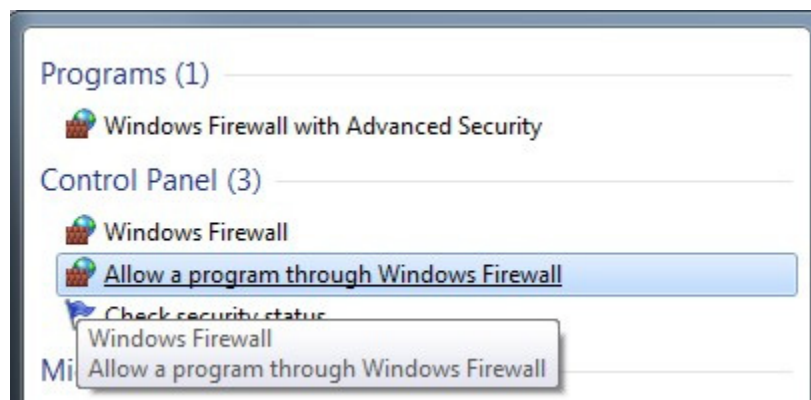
Programs (1)

Windows Firewall with Advanced Security

Control Panel (3)

Windows Firewall

Allow a program through Windows Firewall

Check security status

Windows Firewall
Allow a program through Windows Firewall

Mi